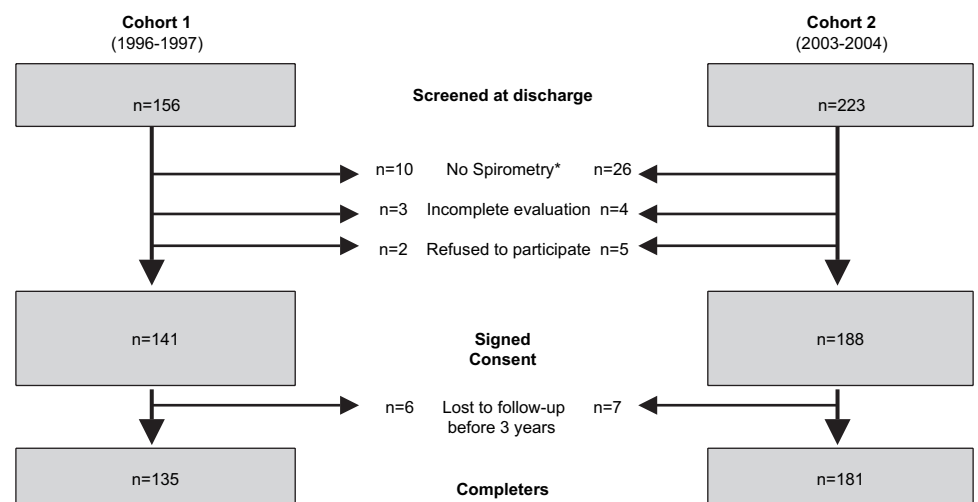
Cohort 1
(1996-1997)

Cohort 2
(2003-2004)

n=156

Screened at discharge

n=223

n=10 No Spirometry* n=26

n=3 Incomplete evaluation n=4

n=2 Refused to participate n=5

n=141

Signed Consent

n=188

n=6 Lost to follow-up before 3 years n=7

n=135

Completers

n=181